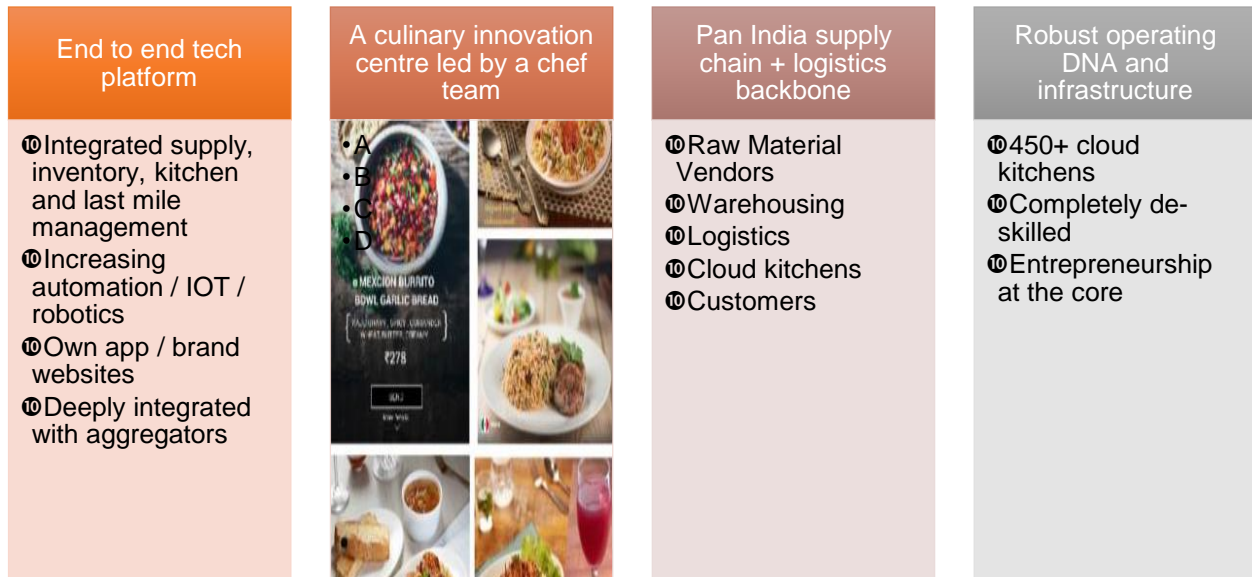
End to end tech platform

➓Integrated supply, inventory, kitchen and last mile management
➓Increasing automation / IOT / robotics
➓Own app / brand websites
➓Deeply integrated with aggregators

A culinary innovation centre led by a chef team

•A
•B
•C
•D

MEXCION BURRITO BOWL GARLIC BREAD

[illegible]

₹278

Pan India supply chain + logistics backbone

➓Raw Material Vendors
➓Warehousing
➓Logistics
➓Cloud kitchens
➓Customers

Robust operating DNA and infrastructure

➓450+ cloud kitchens
➓Completely de-skilled
➓Entrepreneurship at the core